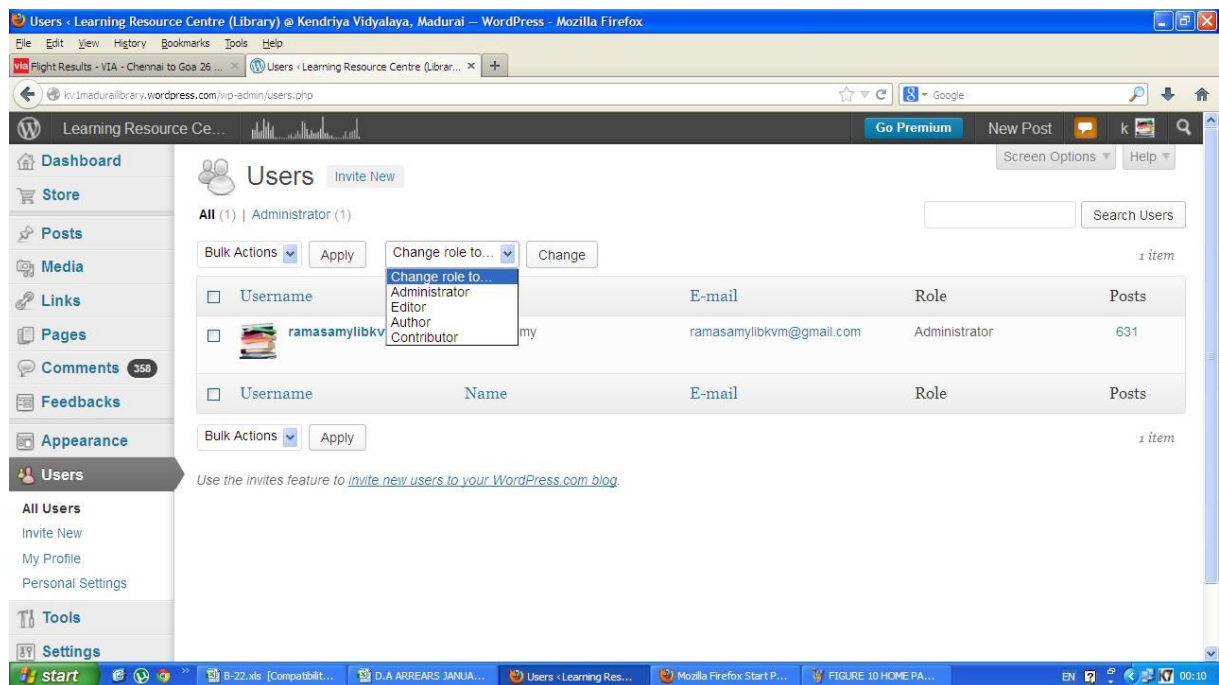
Users ‹ Learning Resource Centre (Library) @ Kendriya Vidyalaya, Madurai — WordPress - Mozilla Firefox

File Edit View History Bookmarks Tools Help

Flight Results - VIA - Chennai to Goa 26 ... × Users ‹ Learning Resource Centre (Librar... × +

kv1madurailibrary.wordpress.com/wp-admin/users.php

Google

Learning Resource Ce...

Go Premium New Post k

Screen Options Help

Dashboard
Store
Posts
Media
Links
Pages
Comments 358
Feedbacks
Appearance
Users
All Users
Invite New
My Profile
Personal Settings
Tools
Settings

Users Invite New

All (1) | Administrator (1)

Search Users

Bulk Actions Apply Change role to... Change

Change role to...
Administrator
Editor
Author
Contributor

1 item

| | Username | Name | E-mail | Role | Posts |
|---|---|---|---|---|---|
| | ramasamylibkv | my | ramasamylibkvm@gmail.com | Administrator | 631 |
| | Username | Name | E-mail | Role | Posts |

Bulk Actions Apply

1 item

Use the invites feature to invite new users to your WordPress.com blog.

start B-22.xls [Compatibilit... D.A ARREARS JANUA... Users ‹ Learning Res... Mozilla Firefox Start P... FIGURE 10 HOME PA... EN 00:10